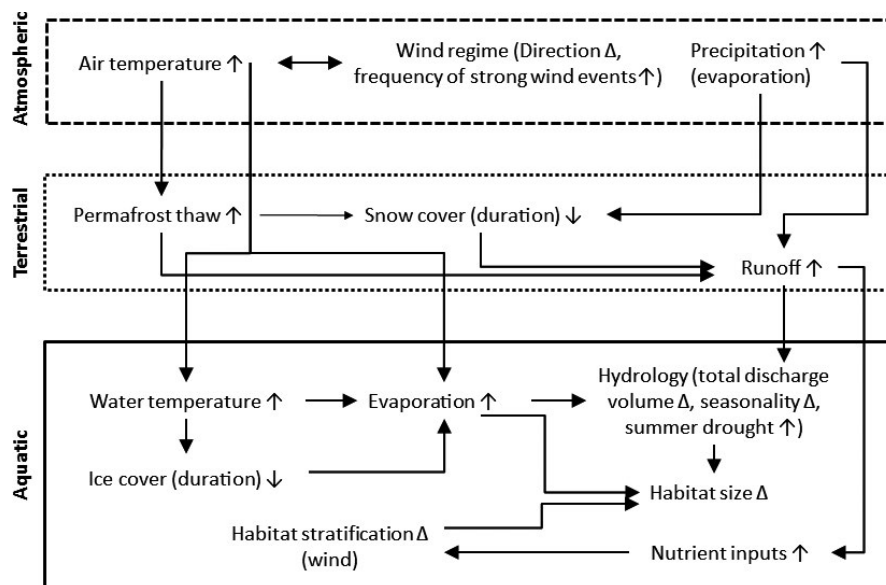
Atmospheric

Air temperature ↑

Wind regime (Direction Δ, frequency of strong wind events ↑)

Precipitation ↑ (evaporation)

Terrestrial

Permafrost thaw ↑

Snow cover (duration) ↓

Runoff ↑

Aquatic

Water temperature ↑

Evaporation ↑

Hydrology (total discharge volume Δ, seasonality Δ, summer drought ↑)

Ice cover (duration) ↓

Habitat size Δ

Habitat stratification Δ (wind)

Nutrient inputs ↑